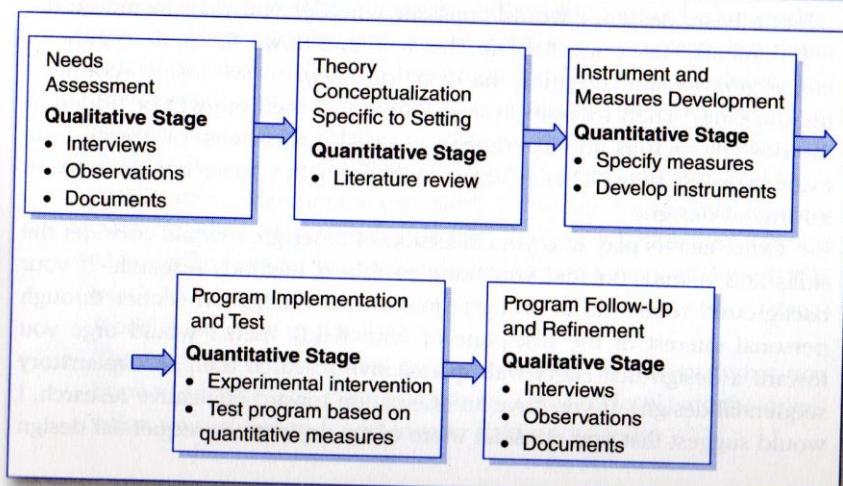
Needs Assessment
Qualitative Stage
• Interviews
• Observations
• Documents

Theory Conceptualization Specific to Setting
Quantitative Stage
• Literature review

Instrument and Measures Development
Quantitative Stage
• Specify measures
• Develop instruments

Program Implementation and Test
Quantitative Stage
• Experimental intervention
• Test program based on quantitative measures

Program Follow-Up and Refinement
Qualitative Stage
• Interviews
• Observations
• Documents